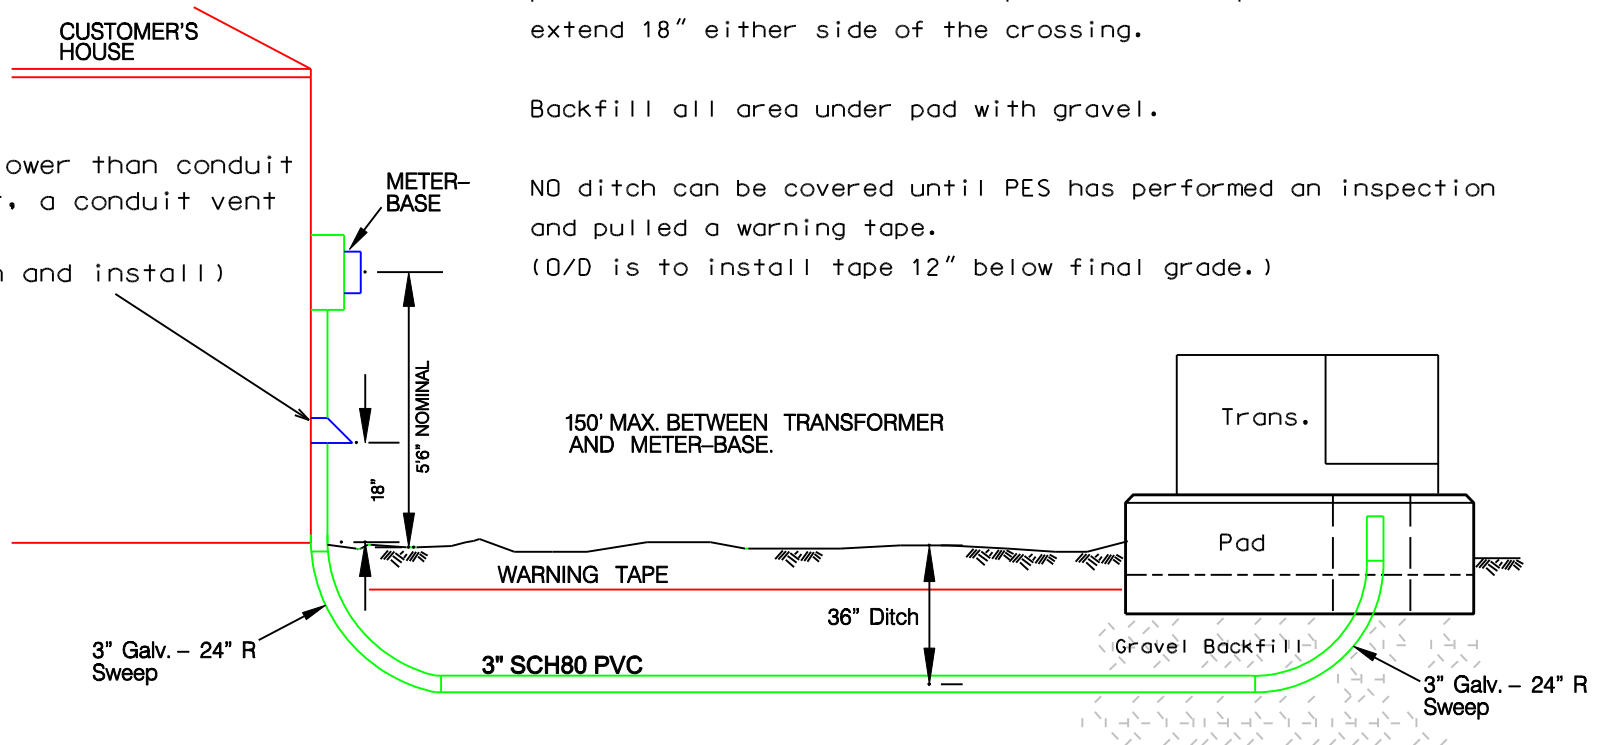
CUSTOMER'S HOUSE

extend 18" either side of the crossing.

Backfill all area under pad with gravel.

ower than conduit
, a conduit vent
and install)

METER–BASE

NO ditch can be covered until PES has performed an inspection and pulled a warning tape.
(O/D is to install tape 12" below final grade.)

5'6" NOMINAL

18"

150' MAX. BETWEEN TRANSFORMER AND METER–BASE.

Trans.

Pad

WARNING TAPE

36" Ditch

3" Galv. – 24" R Sweep

3" SCH80 PVC

Gravel Backfill

3" Galv. – 24" R Sweep